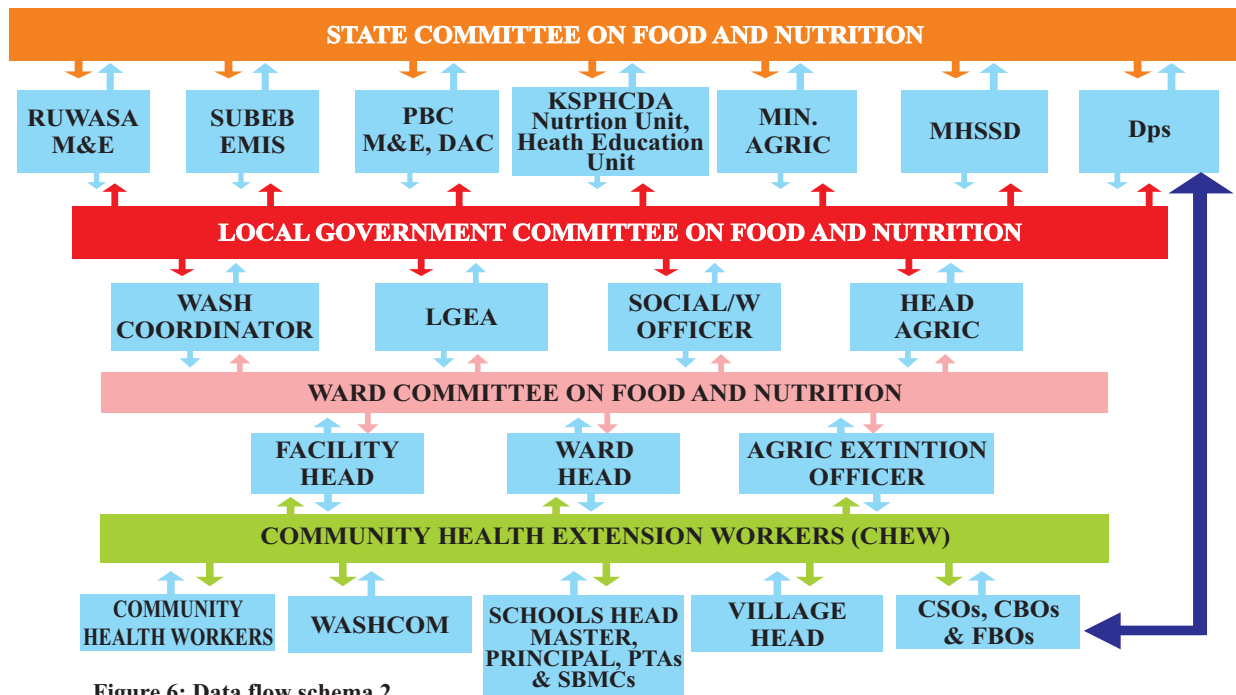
STATE COMMITTEE ON FOOD AND NUTRITION

RUWASA M&E

SUBEB EMIS

PBC M&E, DAC

KSPHCDA Nutrtion Unit, Heath Education Unit

MIN. AGRIC

MHSSD

Dps

LOCAL GOVERNMENT COMMITTEE ON FOOD AND NUTRITION

WASH COORDINATOR

LGEA

SOCIAL/W OFFICER

HEAD AGRIC

WARD COMMITTEE ON FOOD AND NUTRITION

FACILITY HEAD

WARD HEAD

AGRIC EXTINTION OFFICER

COMMUNITY HEALTH EXTENSION WORKERS (CHEW)

COMMUNITY HEALTH WORKERS

WASHCOM

SCHOOLS HEAD MASTER, PRINCIPAL, PTAs & SBMCs

VILLAGE HEAD

CSOs, CBOs & FBOs

Figure 6: Data flow schema 2